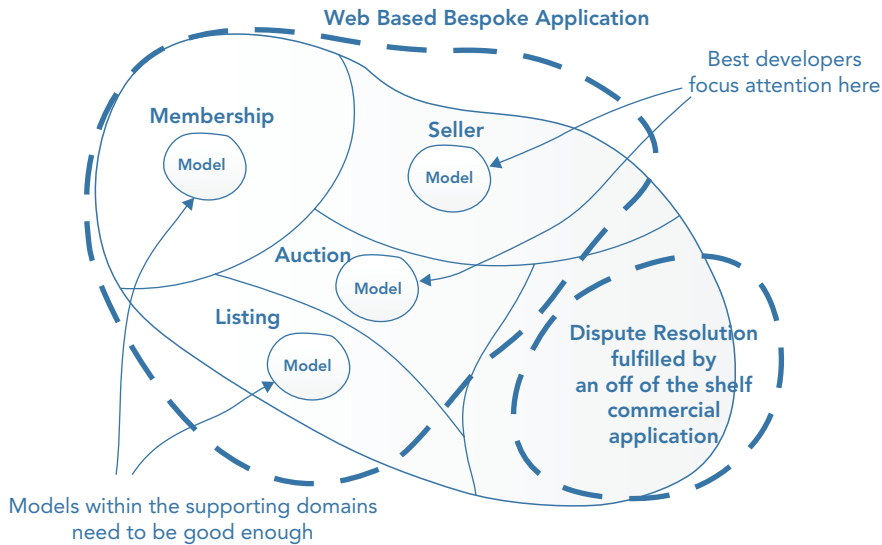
Web Based Bespoke Application

Best developers focus attention here

Membership

Model

Seller

Model

Auction

Model

Listing

Model

Dispute Resolution fulfilled by an off of the shelf commercial application

Models within the supporting domains need to be good enough